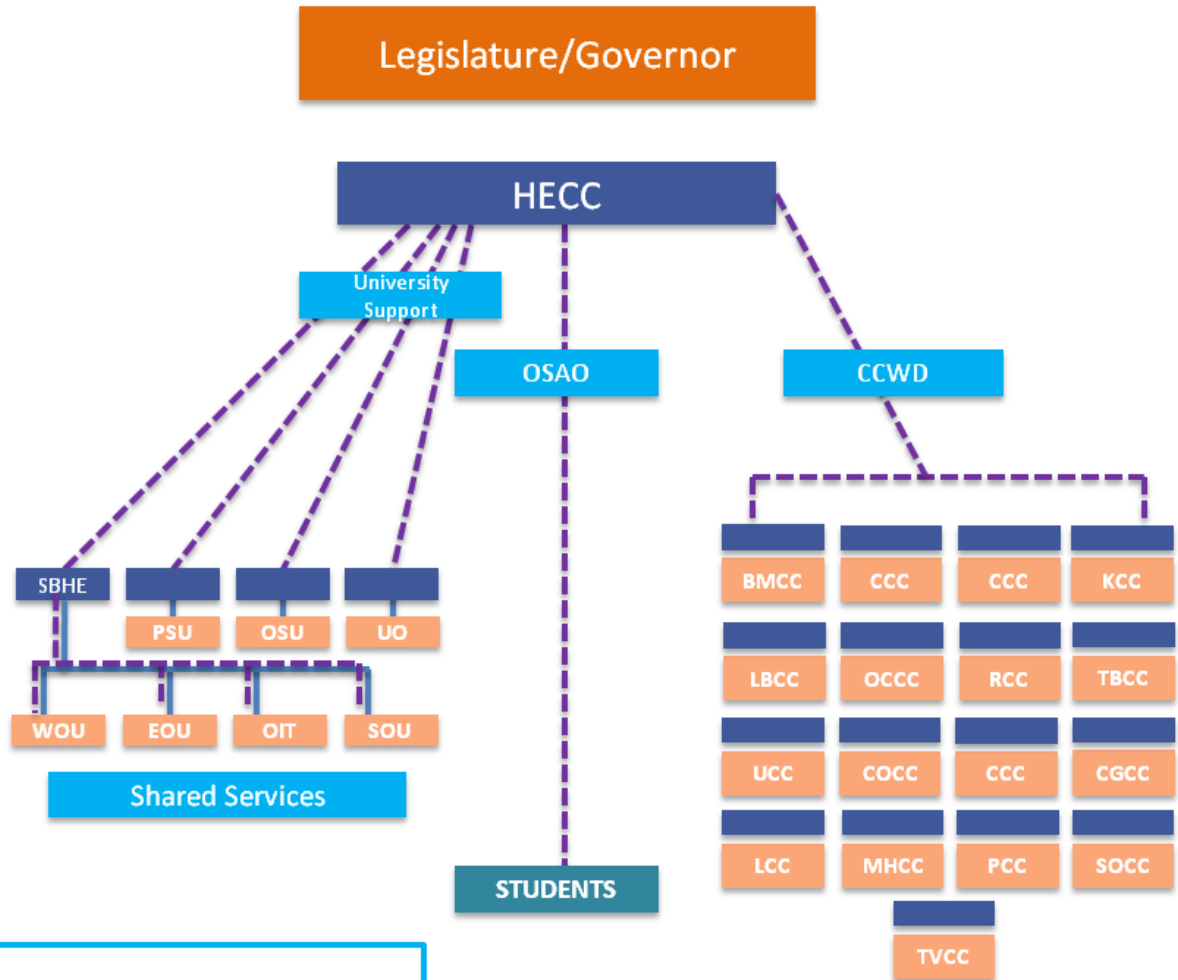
Legislature/Governor

HECC

University Support

OSAO

CCWD

SBHE

PSU

OSU

UO

WOU

EOU

OIT

SOU

Shared Services

STUDENTS

BMCC

CCC

CCC

KCC

LBCC

OCCC

RCC

TBCC

UCC

COCC

CCC

CGCC

LCC

MHCC

PCC

SOCC

TVCC